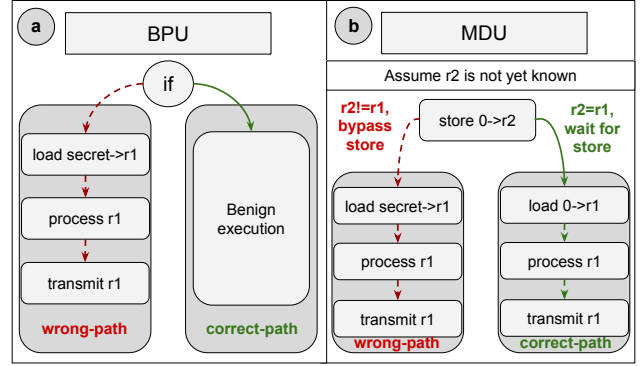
a

BPU

if

load secret->r1

process r1

transmit r1

wrong-path

Benign execution

correct-path

b

MDU

Assume r2 is not yet known

r2!=r1, bypass store

store 0->r2

r2=r1, wait for store

load secret->r1

process r1

transmit r1

wrong-path

load 0->r1

process r1

transmit r1

correct-path